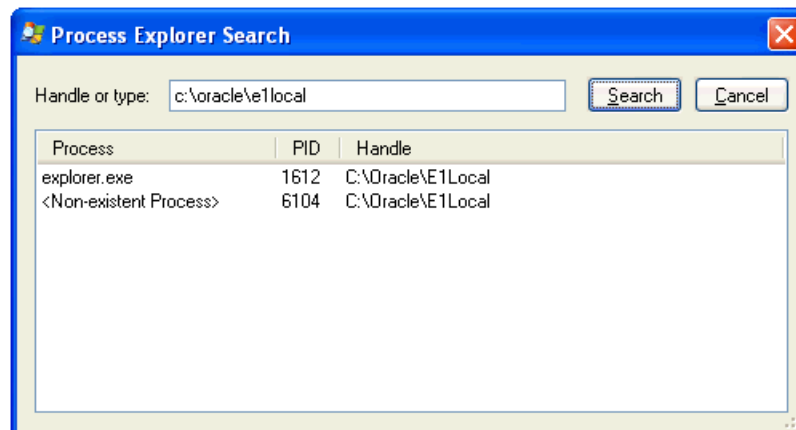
Process Explorer Search

Handle or type: c:\oracle\e1local

Search

Cancel

| Process | PID | Handle |
|---|---|---|
| explorer.exe | 1612 | C:\Oracle\E1Local |
| <Non-existent Process> | 6104 | C:\Oracle\E1Local |